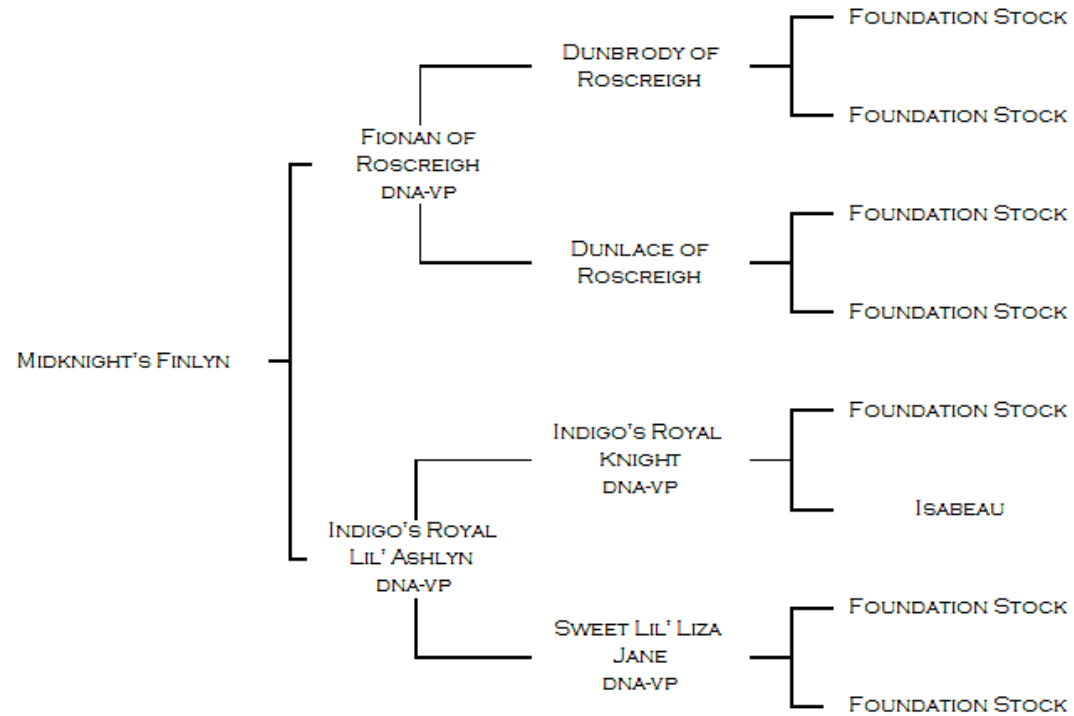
Midknight's Finlyn

Fionan of Roscreigh
dna-vp

Dunbrody of Roscreigh

Foundation Stock

Foundation Stock

Dunlace of Roscreigh

Foundation Stock

Foundation Stock

Indigo's Royal Lil' Ashlyn
dna-vp

Indigo's Royal Knight
dna-vp

Foundation Stock

Isabeau

Sweet Lil' Liza Jane
dna-vp

Foundation Stock

Foundation Stock